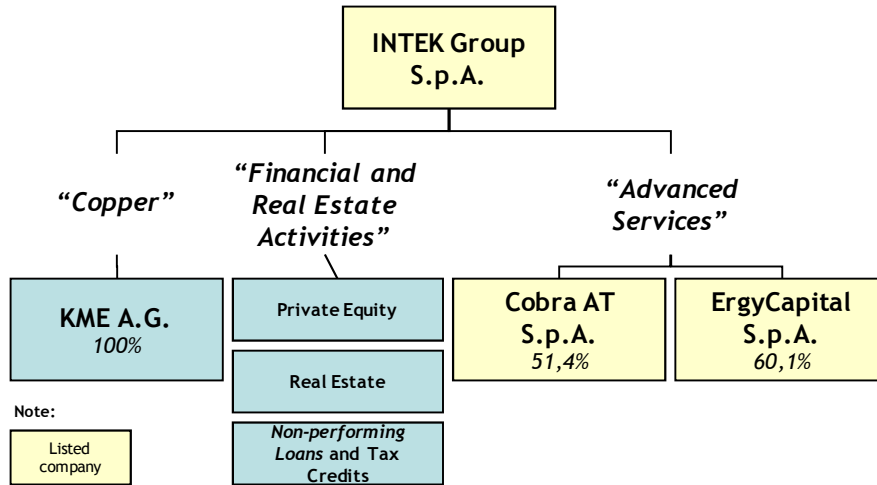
INTEK Group S.p.A.

"Copper"

"Financial and Real Estate Activities"

"Advanced Services"

KME A.G.
100%

Private Equity

Real Estate

Non-performing Loans and Tax Credits

Cobra AT S.p.A.
51,4%

ErgyCapital S.p.A.
60,1%

Note:

Listed company